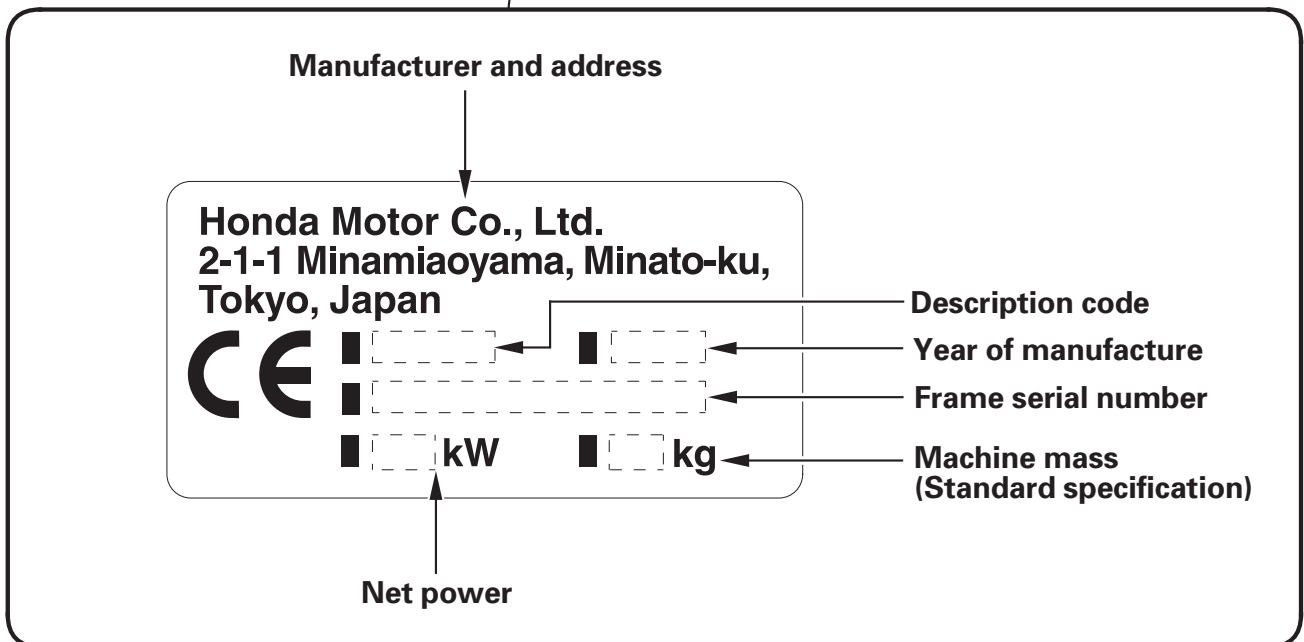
Manufacturer and address

Honda Motor Co., Ltd.
2-1-1 Minamiaoyama, Minato-ku,
Tokyo, Japan

CE

kW

kg

Description code

Year of manufacture

Frame serial number

Machine mass
(Standard specification)

Net power